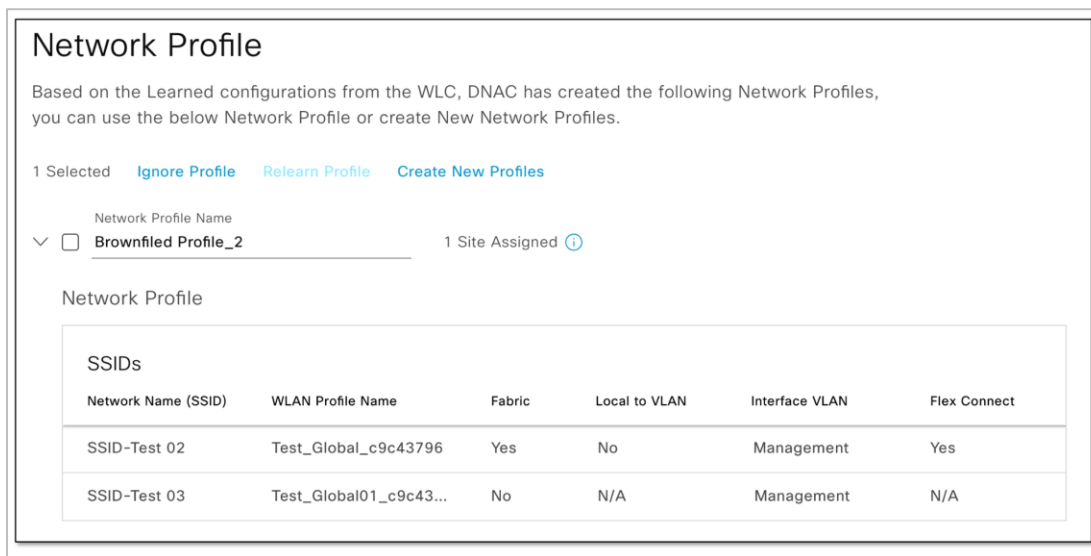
Network Profile

Based on the Learned configurations from the WLC, DNAC has created the following Network Profiles, you can use the below Network Profile or create New Network Profiles.

1 Selected Ignore Profile Relearn Profile Create New Profiles

Network Profile Name
Brownfiled Profile_2

1 Site Assigned

Network Profile

SSIDs

| Network Name (SSID) | WLAN Profile Name | Fabric | Local to VLAN | Interface VLAN | Flex Connect |
|---|---|---|---|---|---|
| SSID-Test 02 | Test_Global_c9c43796 | Yes | No | Management | Yes |
| SSID-Test 03 | Test_Global01_c9c43... | No | N/A | Management | N/A |